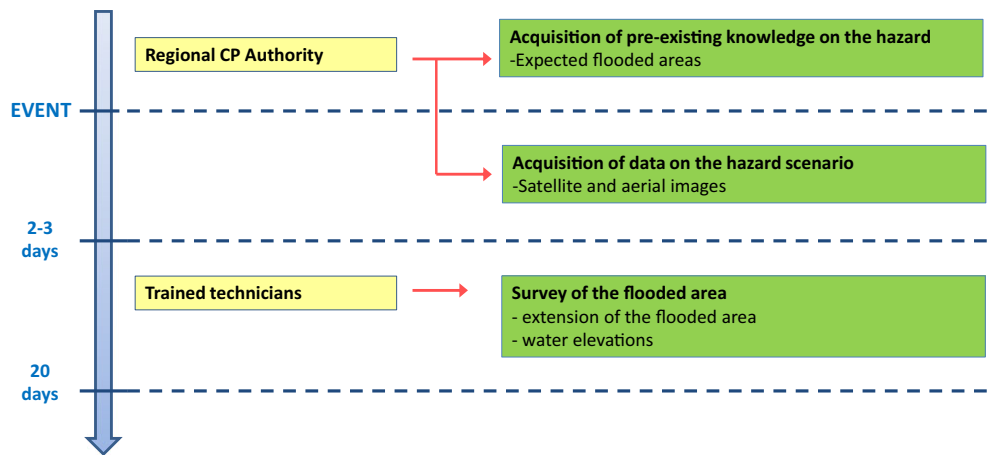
Regional CP Authority

Acquisition of pre-existing knowledge on the hazard
-Expected flooded areas

EVENT

Acquisition of data on the hazard scenario
-Satellite and aerial images

2-3 days

Trained technicians

Survey of the flooded area
- extension of the flooded area
- water elevations

20 days